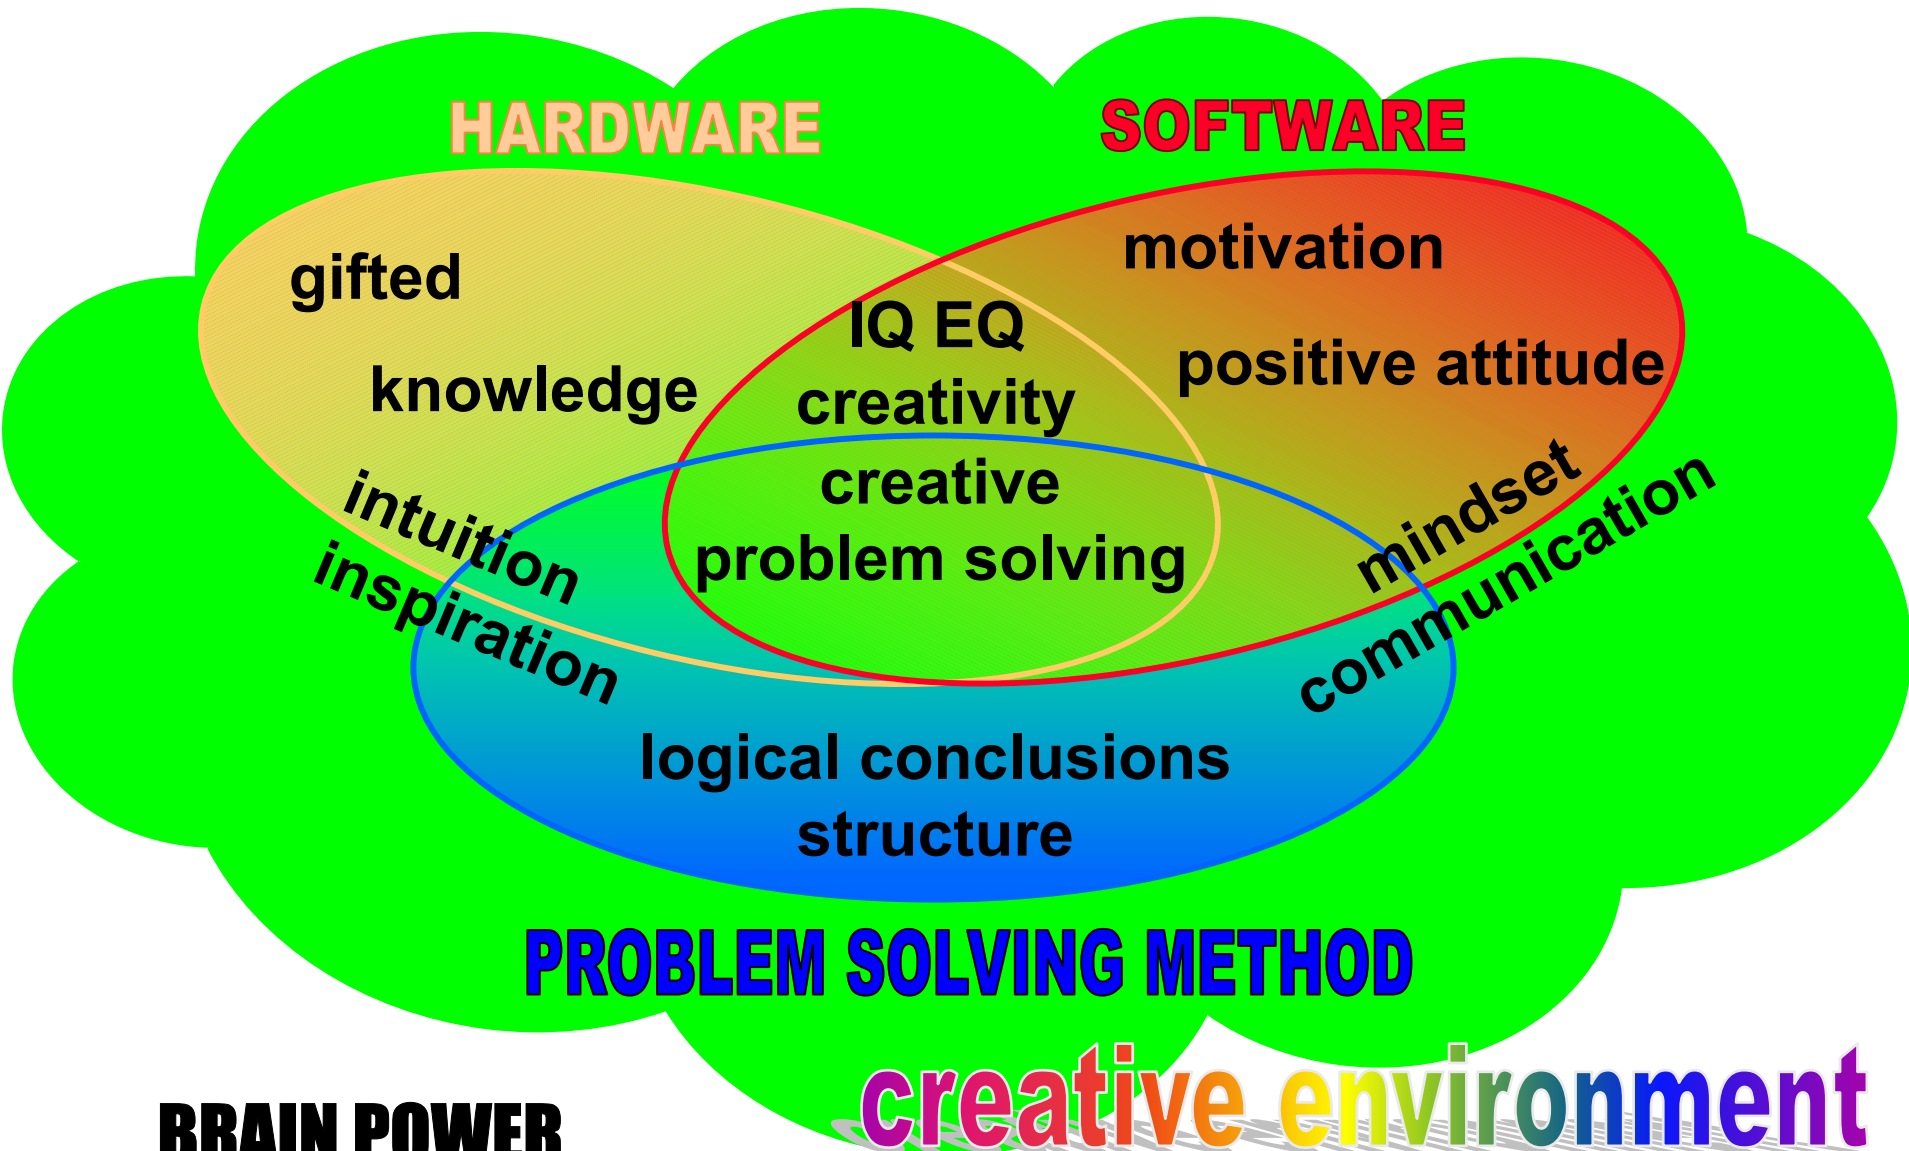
HARDWARE

SOFTWARE

gifted

knowledge

motivation

positive attitude

IQ EQ
creativity
creative
problem solving

intuition

inspiration

mindset

communication

logical conclusions
structure

PROBLEM SOLVING METHOD

BRAIN POWER

creative environment